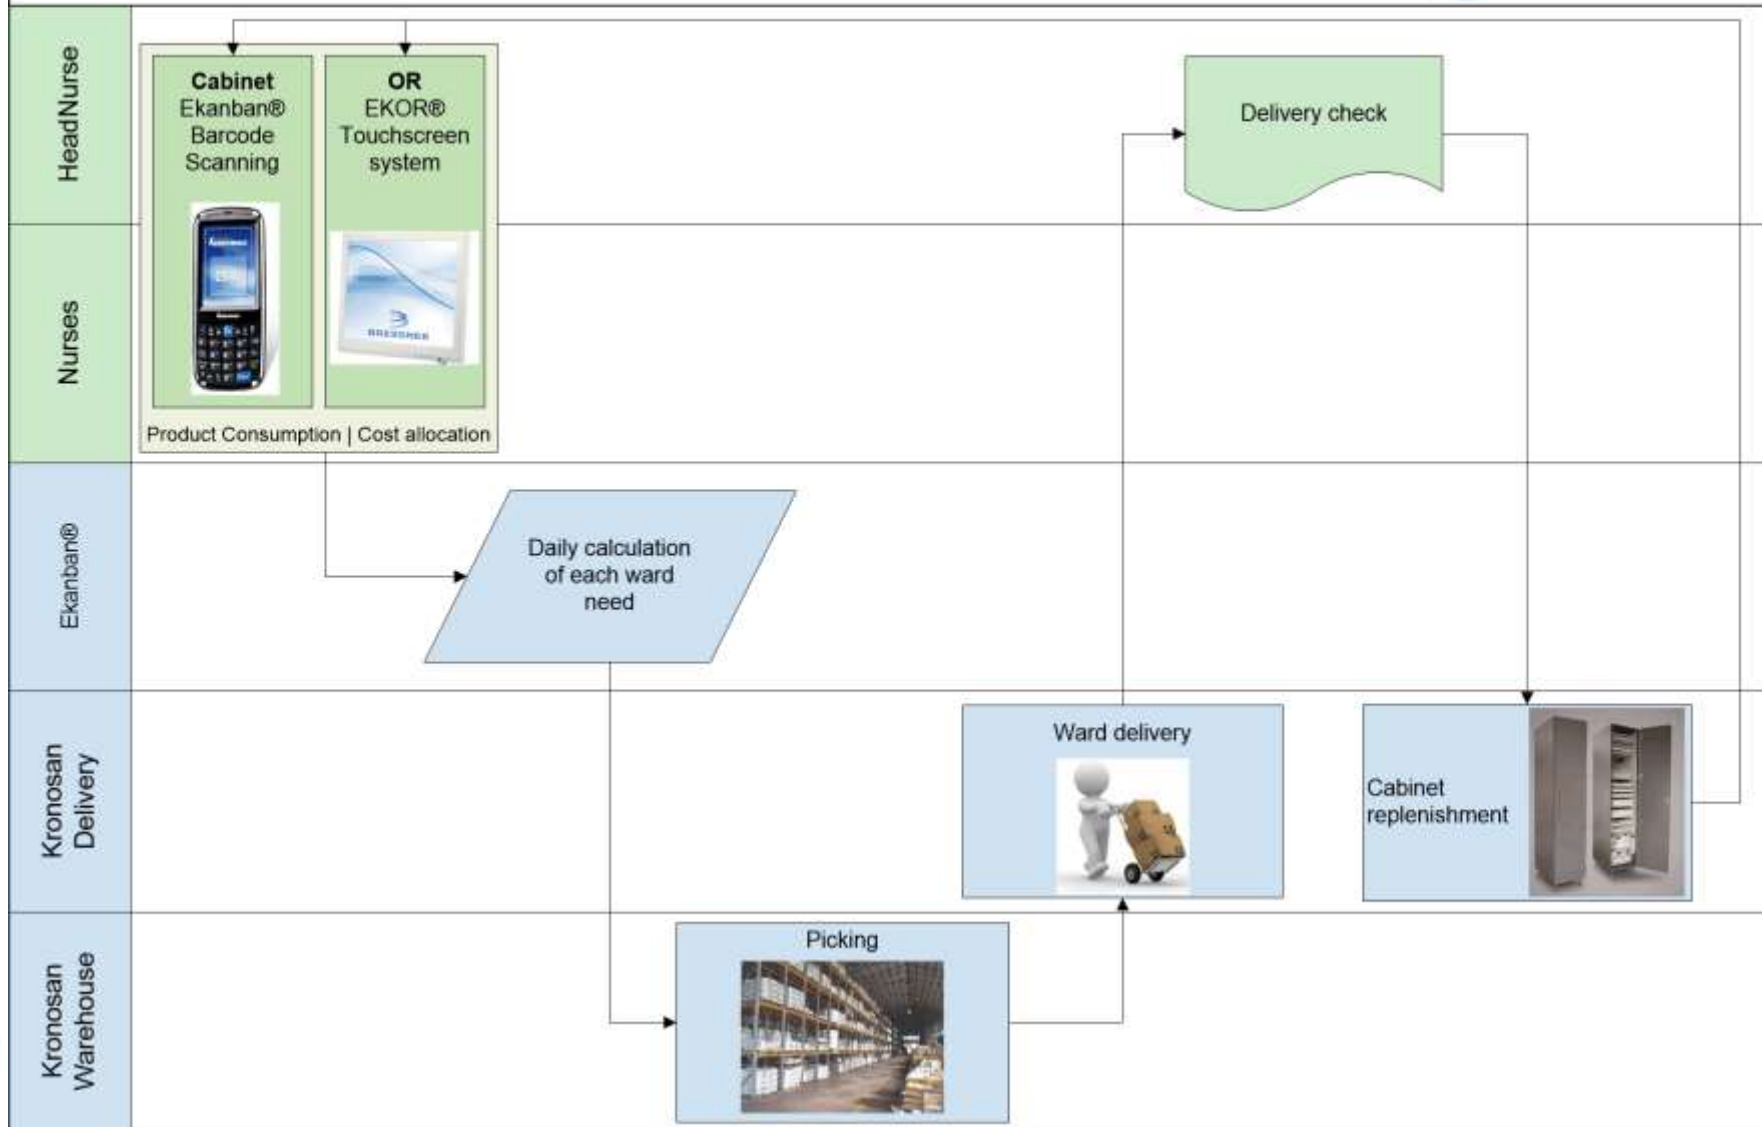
HeadNurse

Nurses

Cabinet
Ekanban®
Barcode
Scanning

OR
EKOR®
Touchscreen
system

Product Consumption | Cost allocation

Delivery check

Ekanban®

Daily calculation of each ward need

Kronosan Delivery

Ward delivery

Cabinet replenishment

Kronosan Warehouse

Picking